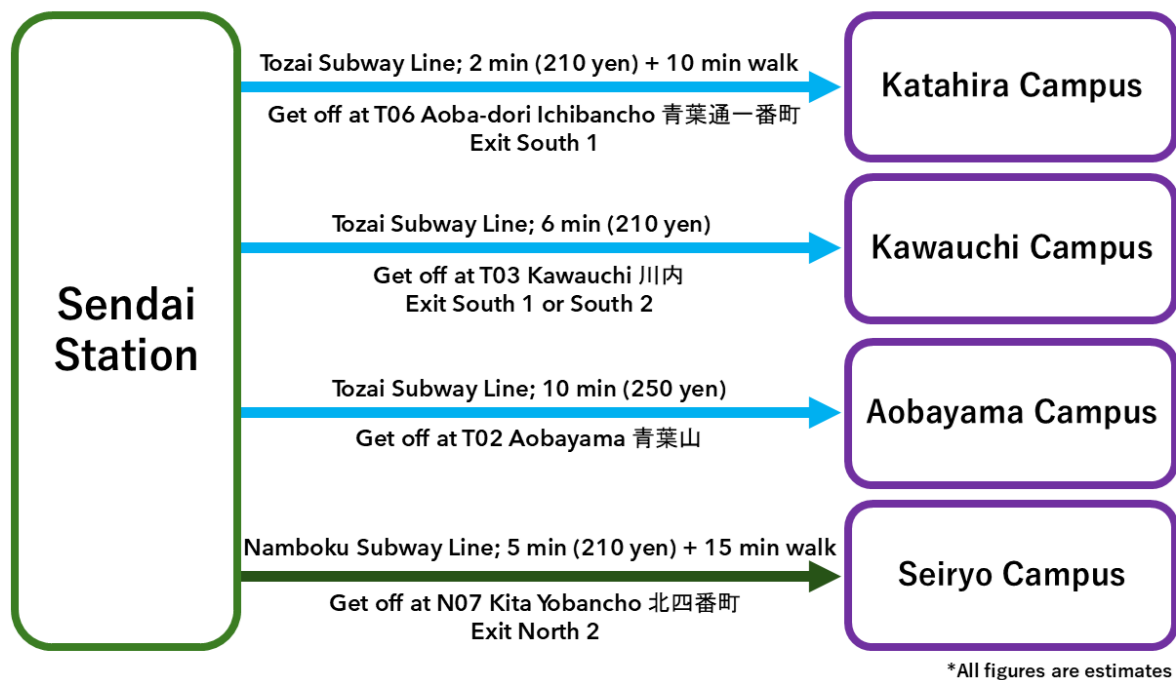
Sendai Station

Tozai Subway Line; 2 min (210 yen) + 10 min walk

Get off at T06 Aoba-dori Ichibancho 青葉通一番町
Exit South 1

Katahira Campus

Tozai Subway Line; 6 min (210 yen)

Get off at T03 Kawauchi 川内
Exit South 1 or South 2

Kawauchi Campus

Tozai Subway Line; 10 min (250 yen)

Get off at T02 Aobayama 青葉山

Aobayama Campus

Namboku Subway Line; 5 min (210 yen) + 15 min walk

Get off at N07 Kita Yobancho 北四番町
Exit North 2

Seiryo Campus

*All figures are estimates